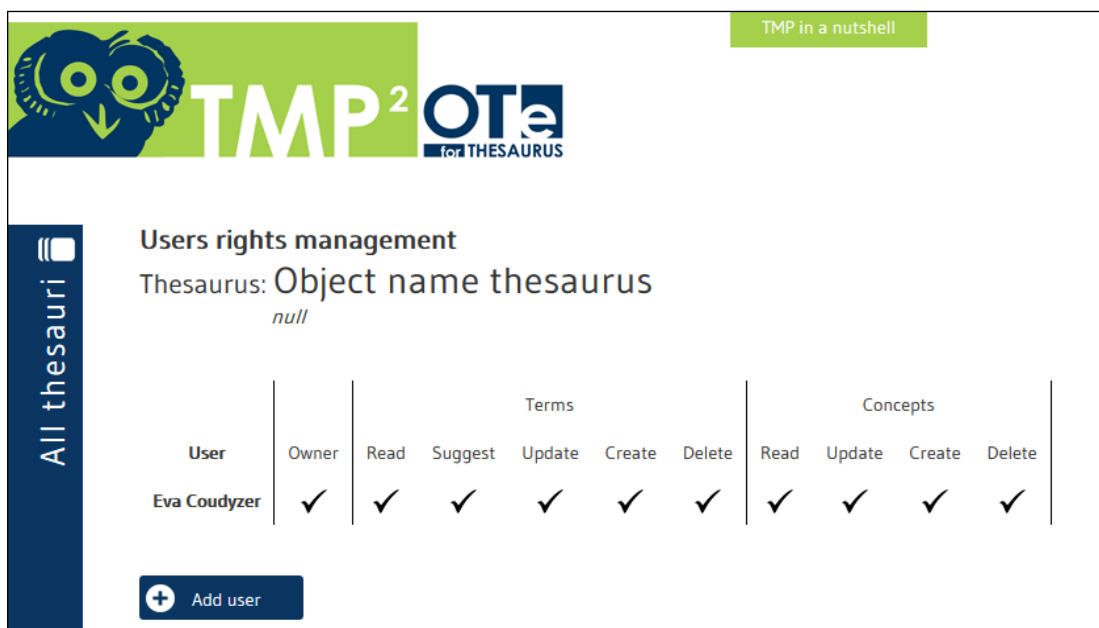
TMP in a nutshell

TMP$^2$ OTe for THESAURUS

All thesauri

Users rights management

Thesaurus: Object name thesaurus

null

| User | Owner | Terms Read | Terms Suggest | Terms Update | Terms Create | Terms Delete | Concepts Read | Concepts Update | Concepts Create | Concepts Delete |
|---|---|---|---|---|---|---|---|---|---|---|
| Eva Coudyzer | ✓ | ✓ | ✓ | ✓ | ✓ | ✓ | ✓ | ✓ | ✓ | ✓ |

Add user